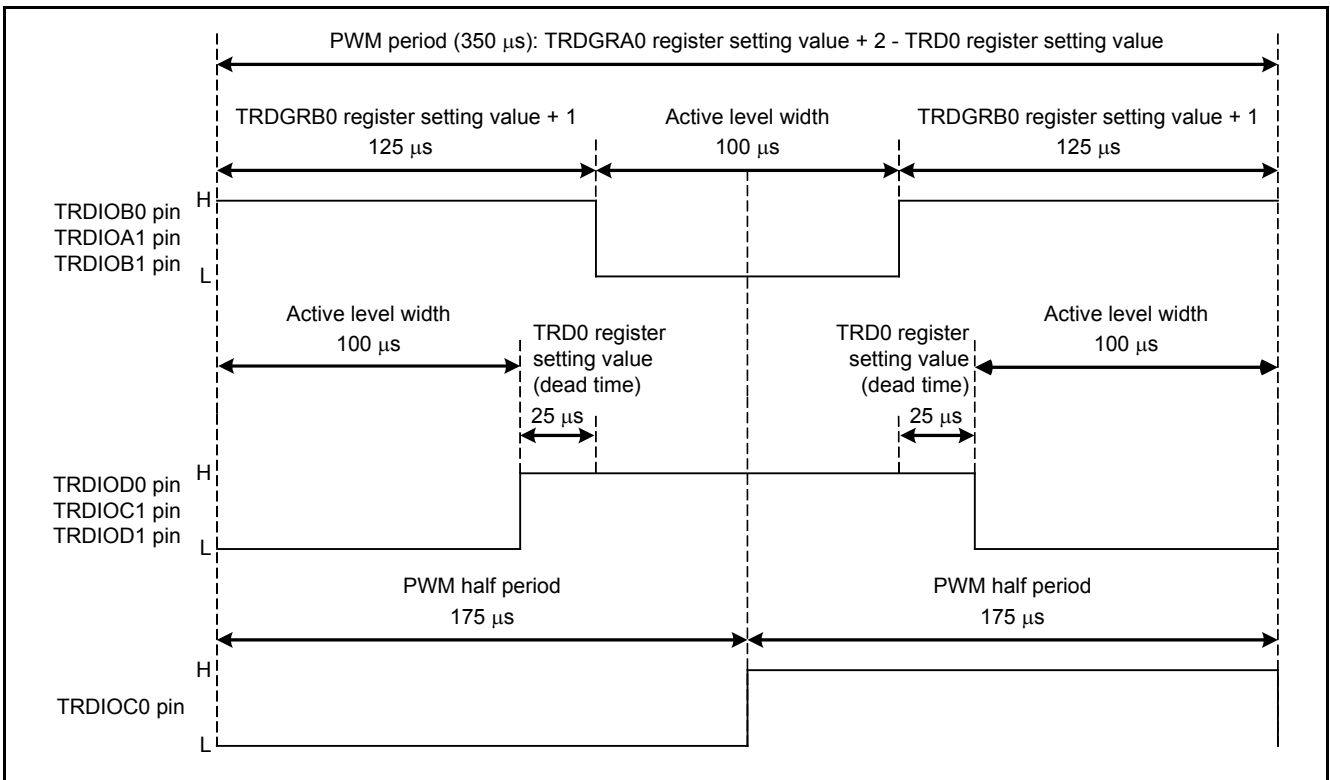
PWM period (350 μs): TRDGRA0 register setting value + 2 - TRD0 register setting value

TRDGRB0 register setting value + 1
125 μs

Active level width
100 μs

TRDGRB0 register setting value + 1
125 μs

TRDIOB0 pin
TRDIOA1 pin
TRDIOB1 pin

H
L

Active level width
100 μs

TRD0 register setting value (dead time)

25 μs

TRD0 register setting value (dead time)

25 μs

Active level width
100 μs

TRDIOD0 pin
TRDIOC1 pin
TRDIOD1 pin

H
L

PWM half period
175 μs

PWM half period
175 μs

H
TRDIOC0 pin
L